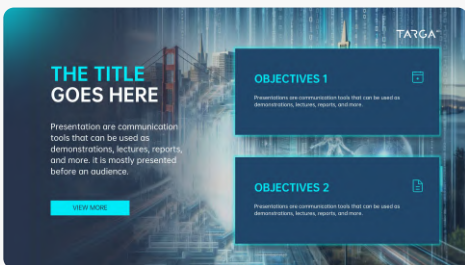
TARGA

THE TITLE GOES HERE

Presentation are communication tools that can be used as demonstrations, lectures, reports, and more. it is mostly presented before an audience.

VIEW MORE

OBJECTIVES 1

Presentations are communication tools that can be used as demonstrations, lectures, reports, and more.

OBJECTIVES 2

Presentations are communication tools that can be used as demonstrations, lectures, reports, and more.